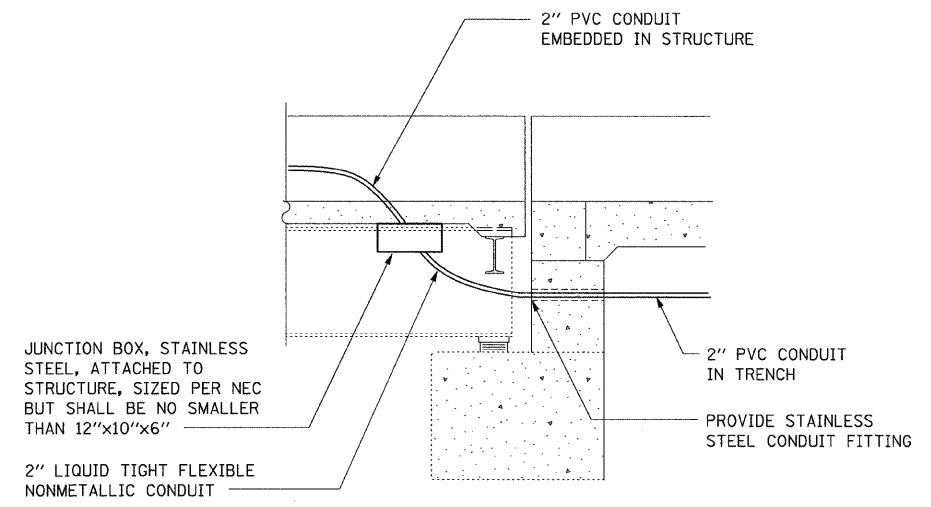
2" PVC CONDUIT EMBEDDED IN STRUCTURE

JUNCTION BOX, STAINLESS STEEL, ATTACHED TO STRUCTURE, SIZED PER NEC BUT SHALL BE NO SMALLER THAN 12"x10"x6"

2" PVC CONDUIT IN TRENCH

PROVIDE STAINLESS STEEL CONDUIT FITTING

2" LIQUID TIGHT FLEXIBLE NONMETALLIC CONDUIT